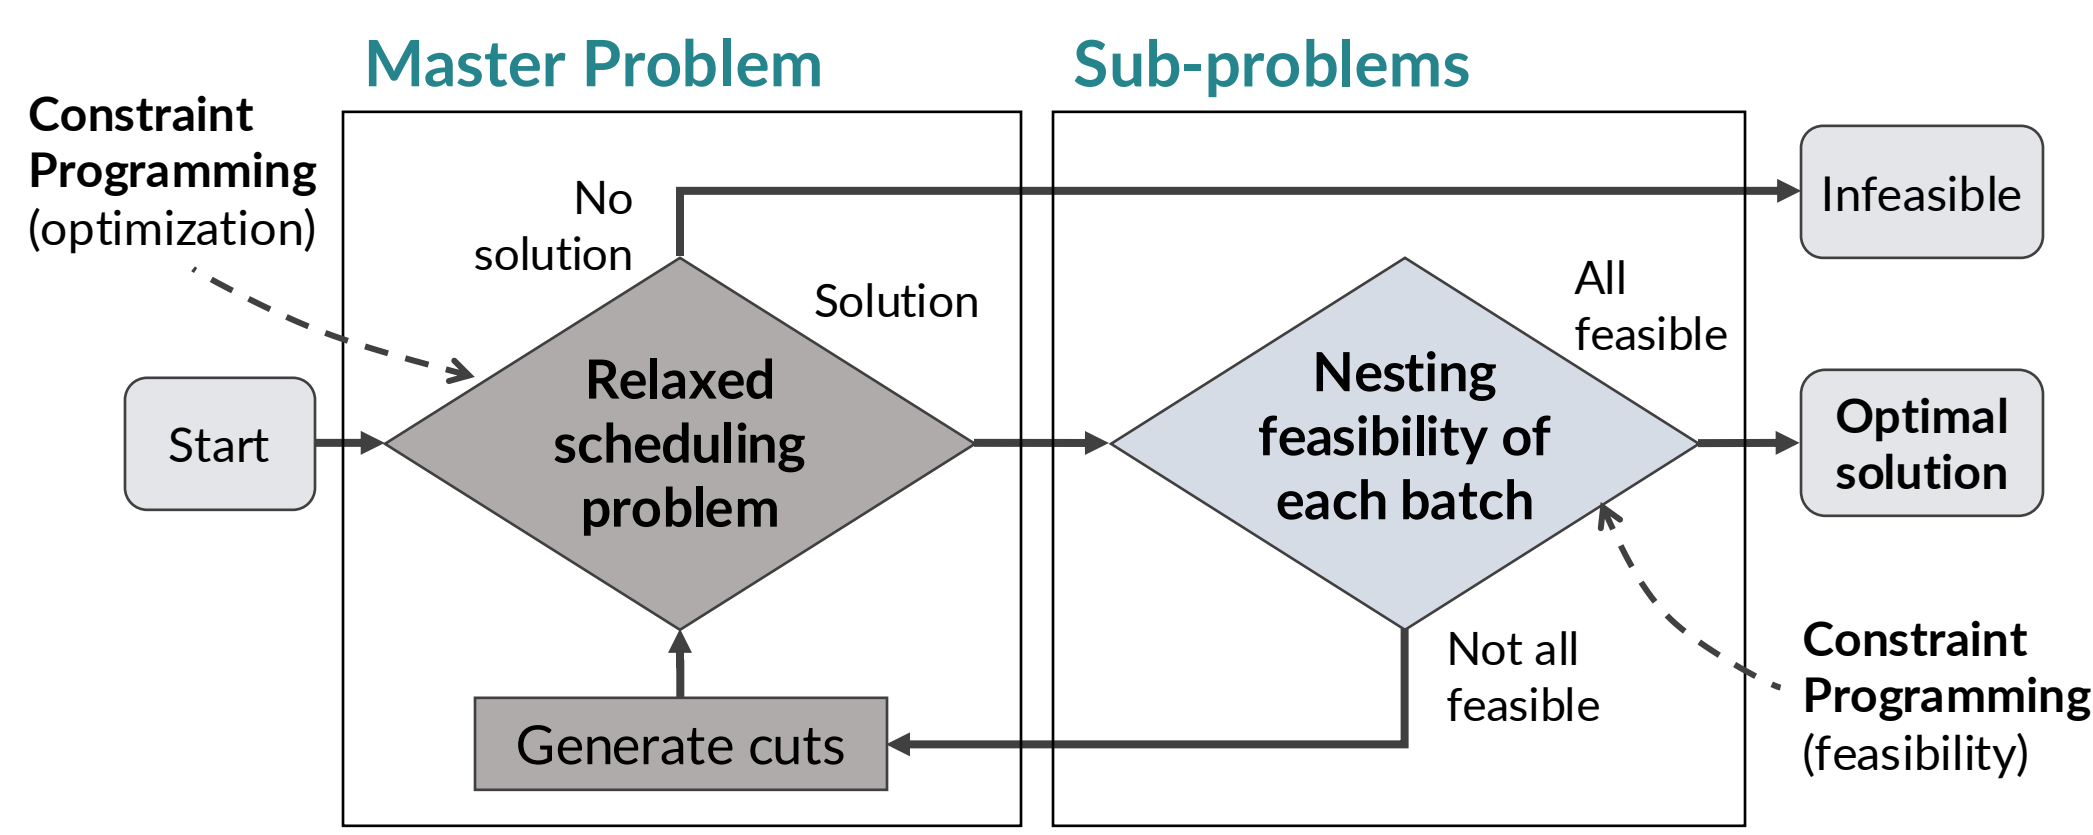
Master Problem

Sub-problems

Constraint Programming (optimization)

No solution

Solution

Infeasible

Start

Relaxed scheduling problem

Nesting feasibility of each batch

All feasible

Optimal solution

Not all feasible

Generate cuts

Constraint Programming (feasibility)